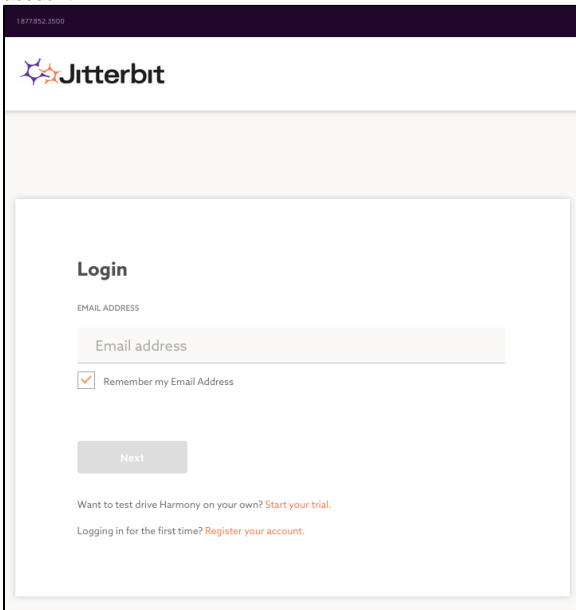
1.877.852.3500

Jitterbit

Login

EMAIL ADDRESS

Email address

Remember my Email Address

Next

Want to test drive Harmony on your own? Start your trial.

Logging in for the first time? Register your account.